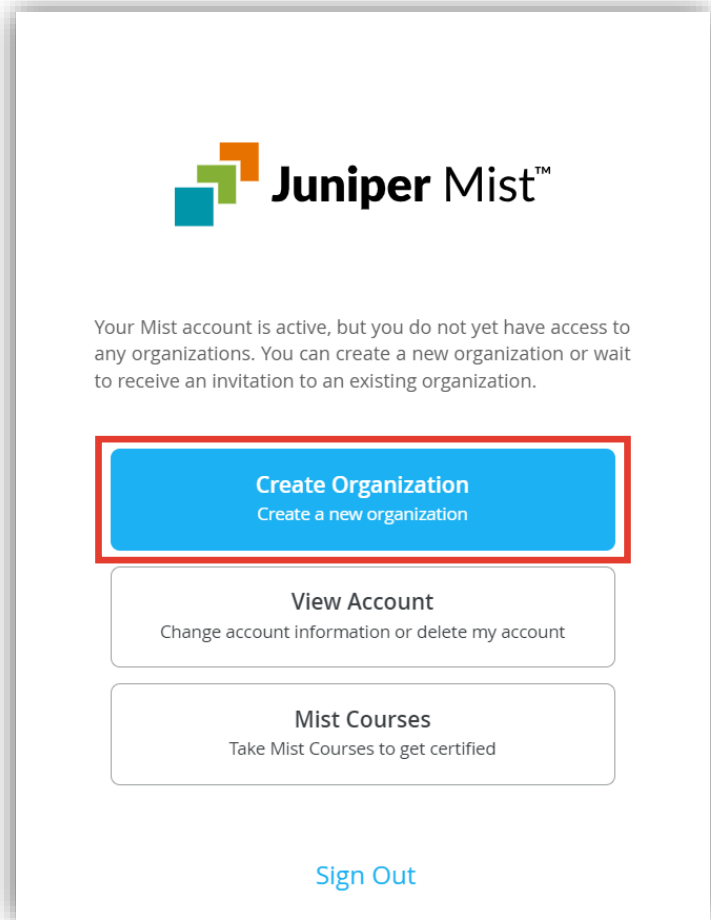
Juniper Mist™

Your Mist account is active, but you do not yet have access to any organizations. You can create a new organization or wait to receive an invitation to an existing organization.

Create Organization
Create a new organization

View Account
Change account information or delete my account

Mist Courses
Take Mist Courses to get certified

Sign Out